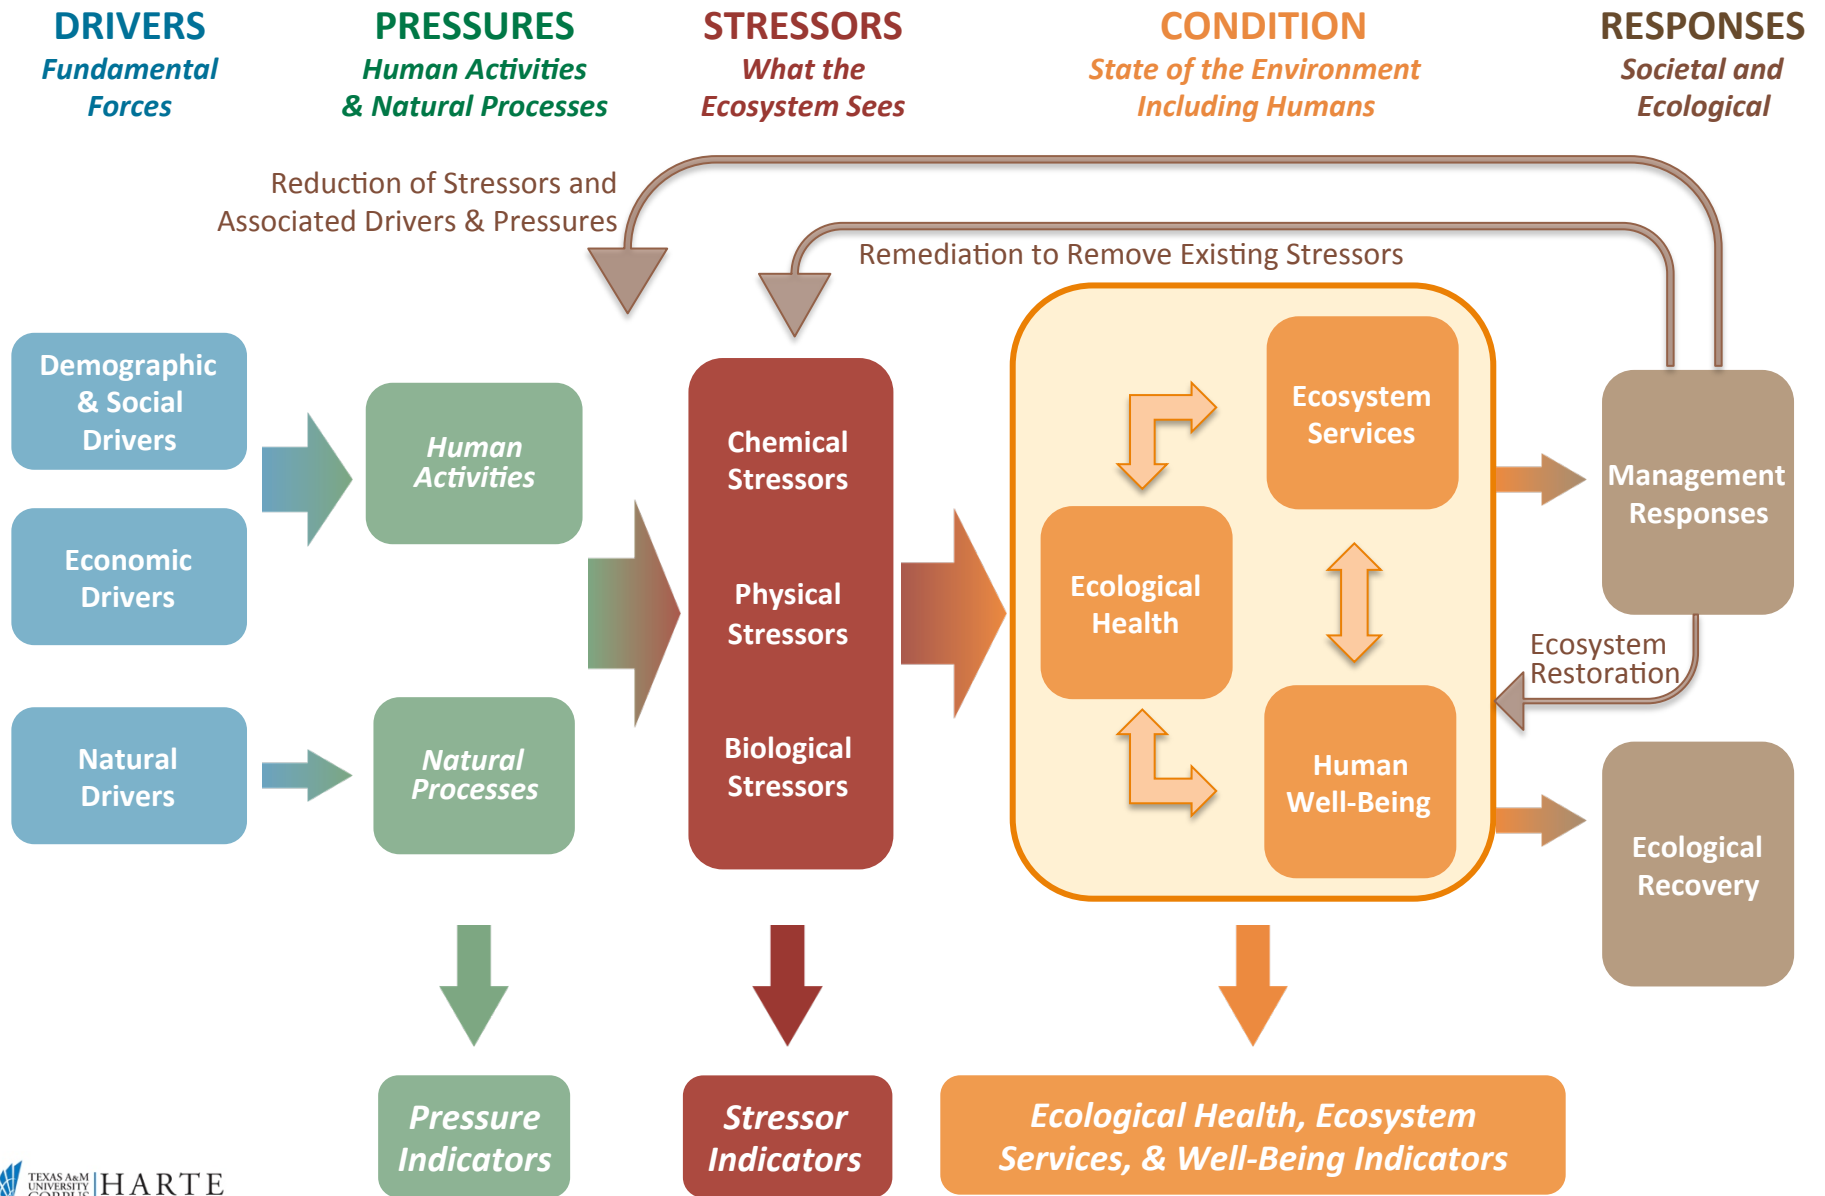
DRIVERS
Fundamental Forces

PRESSURES
Human Activities & Natural Processes

STRESSORS
What the Ecosystem Sees

CONDITION
State of the Environment Including Humans

RESPONSES
Societal and Ecological

Reduction of Stressors and Associated Drivers & Pressures

Remediation to Remove Existing Stressors

Demographic & Social Drivers

Economic Drivers

Natural Drivers

Human Activities

Natural Processes

Chemical Stressors

Physical Stressors

Biological Stressors

Ecosystem Services

Ecological Health

Human Well-Being

Management Responses

Ecosystem Restoration

Ecological Recovery

Pressure Indicators

Stressor Indicators

Ecological Health, Ecosystem Services, & Well-Being Indicators

TEXAS A&M UNIVERSITY CORPUS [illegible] HARTE